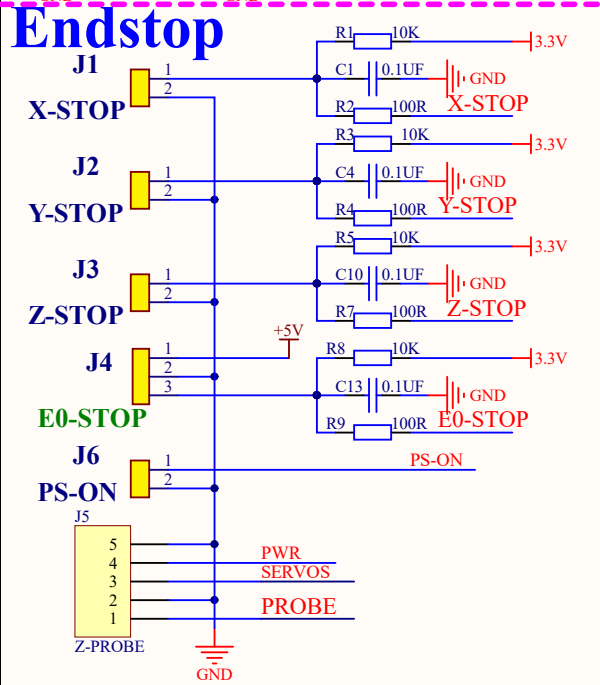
Endstop

J1
X-STOP
1
2
R1 10K
3.3V
C1 0.1UF
GND
R2 100R
X-STOP

J2
Y-STOP
1
2
R3 10K
3.3V
C4 0.1UF
GND
R4 100R
Y-STOP

J3
Z-STOP
1
2
R5 10K
3.3V
C10 0.1UF
GND
R7 100R
Z-STOP

J4
E0-STOP
1
2
3
+5V
R8 10K
3.3V
C13 0.1UF
GND
R9 100R
E0-STOP

J6
PS-ON
1
2
PS-ON

J5
5
4
3
2
1
Z-PROBE
PWR
SERVOS
PROBE
GND